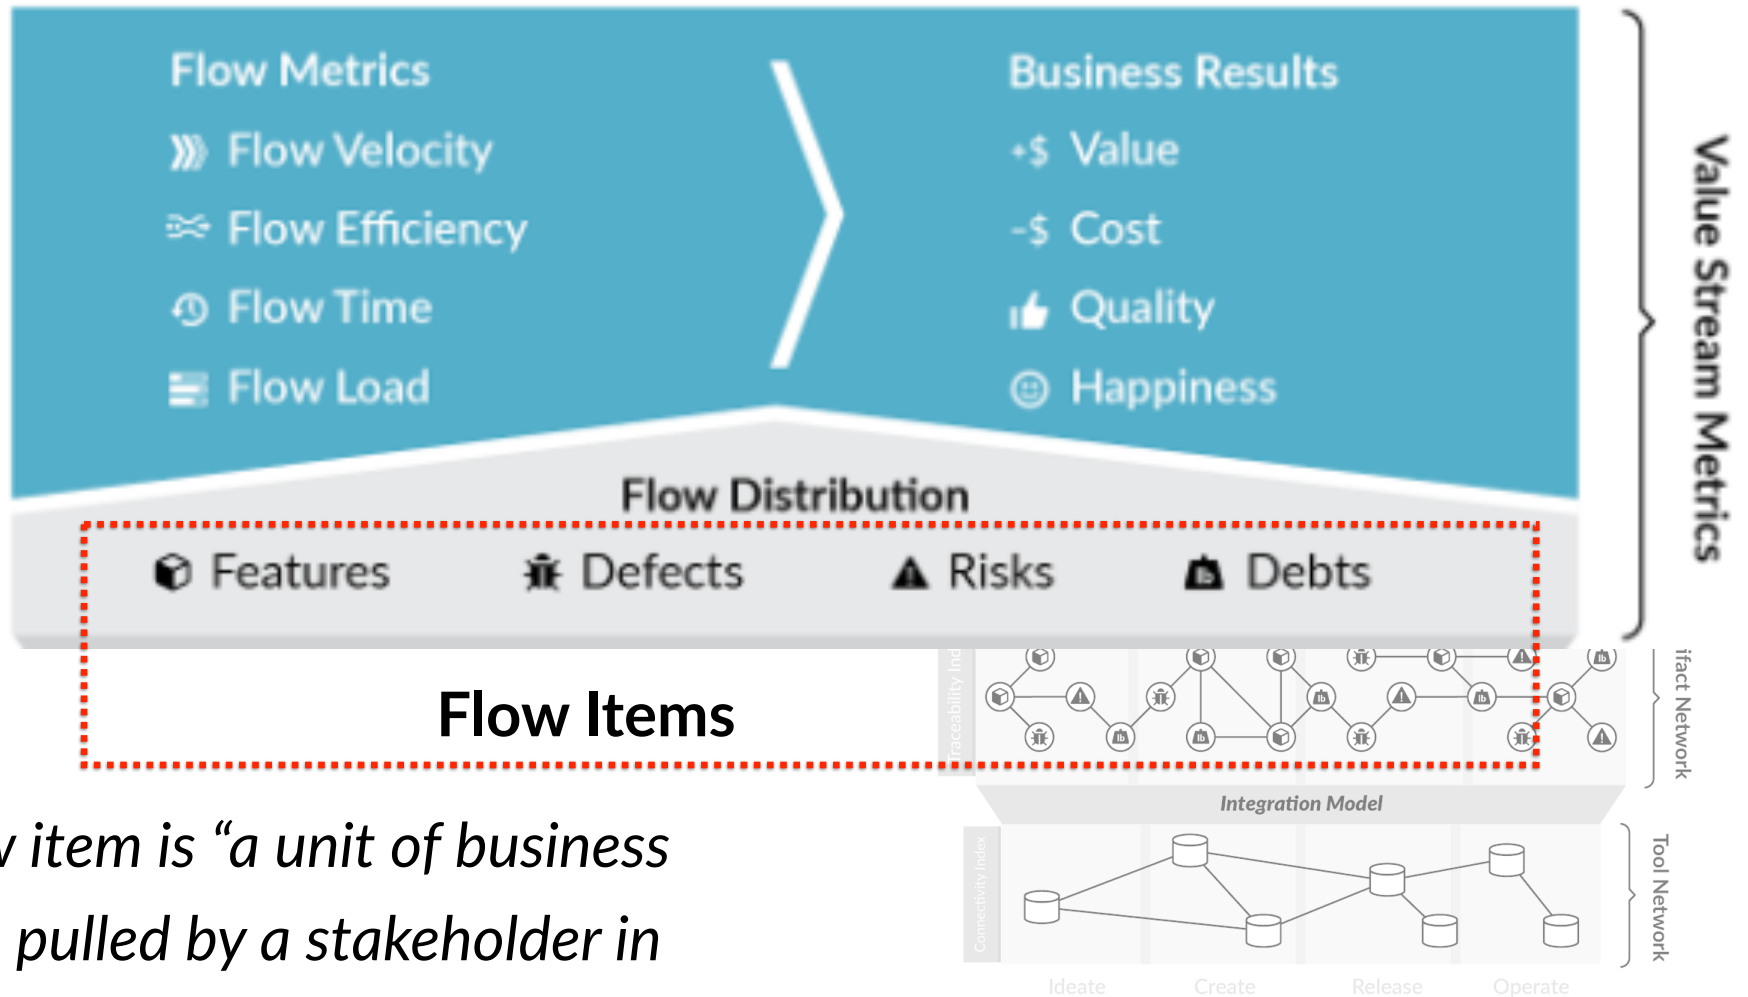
Flow Metrics
Flow Velocity
Flow Efficiency
Flow Time
Flow Load

Business Results
+$ Value
-$ Cost
Quality
Happiness

Value Stream Metrics

Flow Distribution

Features
Defects
Risks
Debts

Flow Items

Traceability Ind
ifact Network

Integration Model

Connectivity Index
Tool Network

Ideate
Create
Release
Operate

v item is "a unit of business
pulled by a stakeholder in